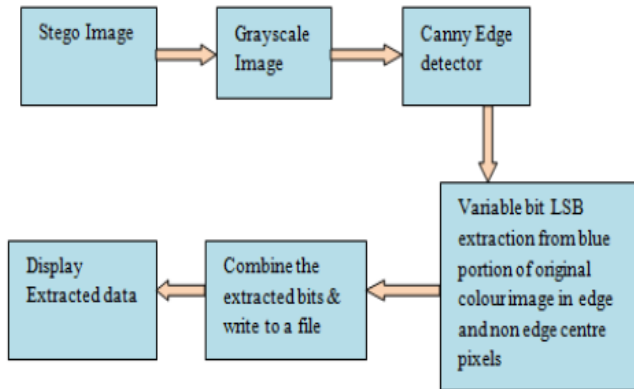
Stego Image

Grayscale Image

Canny Edge detector

Variable bit LSB extraction from blue portion of original colour image in edge and non edge centre pixels

Combine the extracted bits & write to a file

Display Extracted data